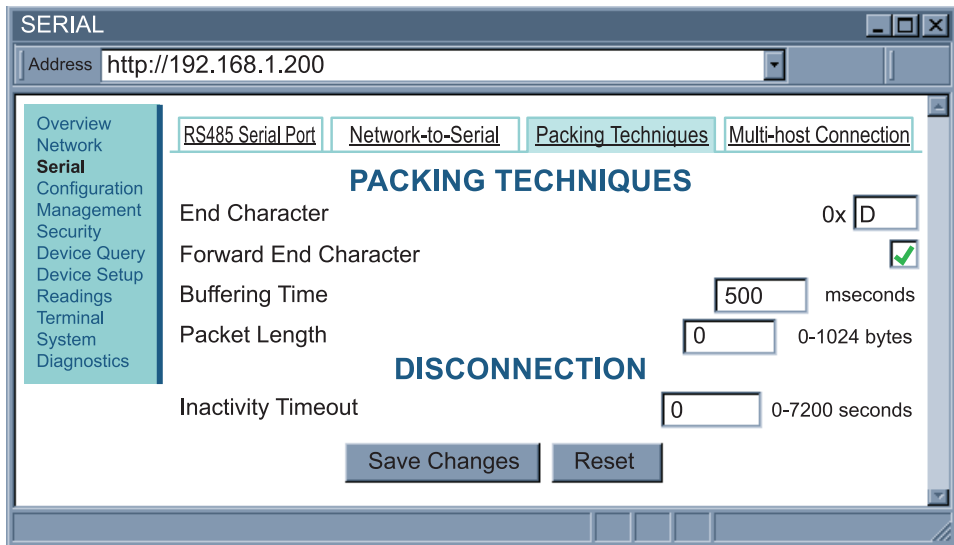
SERIAL

Address http://192.168.1.200

Overview
Network
Serial
Configuration
Management
Security
Device Query
Device Setup
Readings
Terminal
System
Diagnostics

RS485 Serial Port | Network-to-Serial | Packing Techniques | Multi-host Connection

PACKING TECHNIQUES

End Character 0x D

Forward End Character

Buffering Time 500 mseconds

Packet Length 0 0-1024 bytes

DISCONNECTION

Inactivity Timeout 0 0-7200 seconds

Save Changes Reset